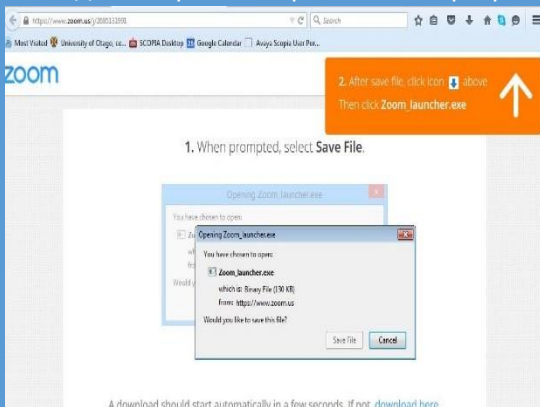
https://www.zoom.us/j/2085133998

Search

Most Visited University of Otago, ce... SCOPIA Desktop Google Calendar Avaya Scopia User Por...

zoom

2. After save file, click icon above Then click Zoom_launcher.exe

1. When prompted, select Save File.

Opening Zoom_launcher.exe

You have chosen to open:

Zo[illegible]

wh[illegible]

fro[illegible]

Would y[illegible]

Opening Zoom_launcher.exe

You have chosen to open:

Zoom_launcher.exe

which is: Binary File (130 KB)

from: https://www.zoom.us

Would you like to save this file?

Save File

Cancel

A download should start automatically in a few seconds. If not, download here.